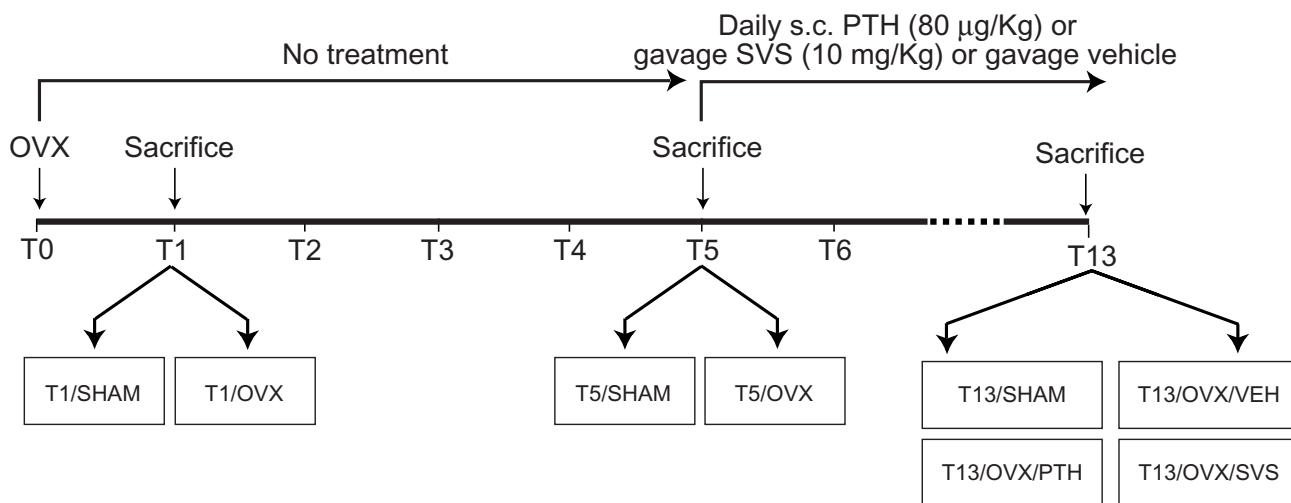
No treatment

Daily s.c. PTH (80 $\mu$g/Kg) or gavage SVS (10 mg/Kg) or gavage vehicle

OVX

Sacrifice

Sacrifice

Sacrifice

T0 T1 T2 T3 T4 T5 T6 T13

T1/SHAM

T1/OVX

T5/SHAM

T5/OVX

T13/SHAM

T13/OVX/VEH

T13/OVX/PTH

T13/OVX/SVS